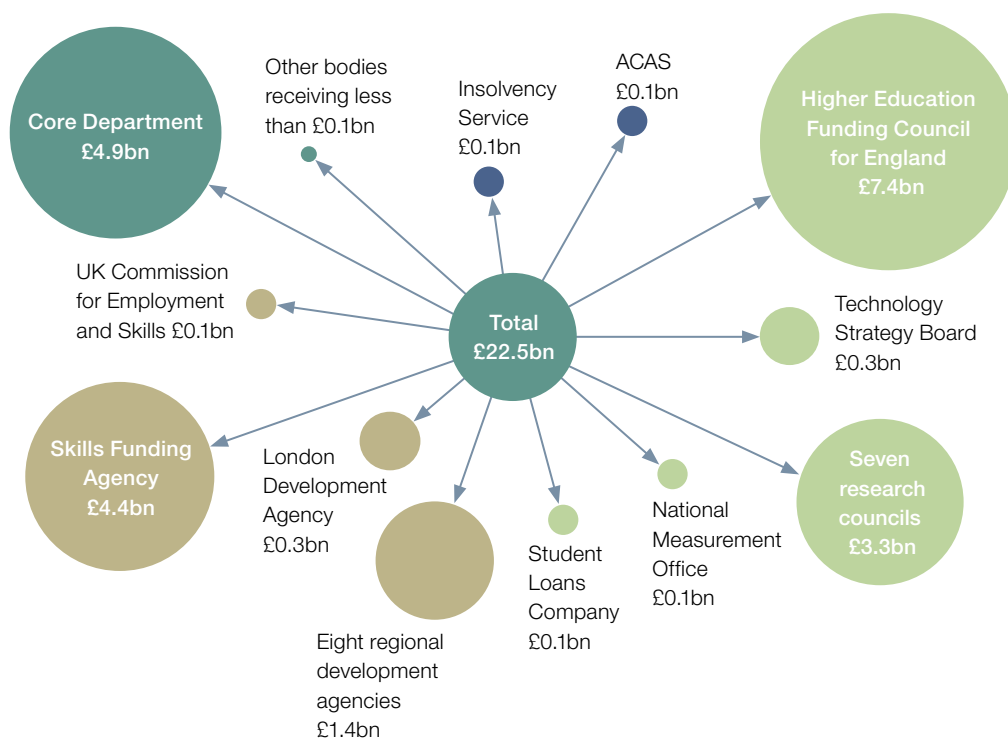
Core Department
£4.9bn

Other bodies receiving less than £0.1bn

Insolvency Service
£0.1bn

ACAS
£0.1bn

Higher Education Funding Council for England
£7.4bn

UK Commission for Employment and Skills £0.1bn

Total
£22.5bn

Technology Strategy Board
£0.3bn

Skills Funding Agency
£4.4bn

London Development Agency
£0.3bn

Seven research councils
£3.3bn

National Measurement Office
£0.1bn

Student Loans Company
£0.1bn

Eight regional development agencies
£1.4bn